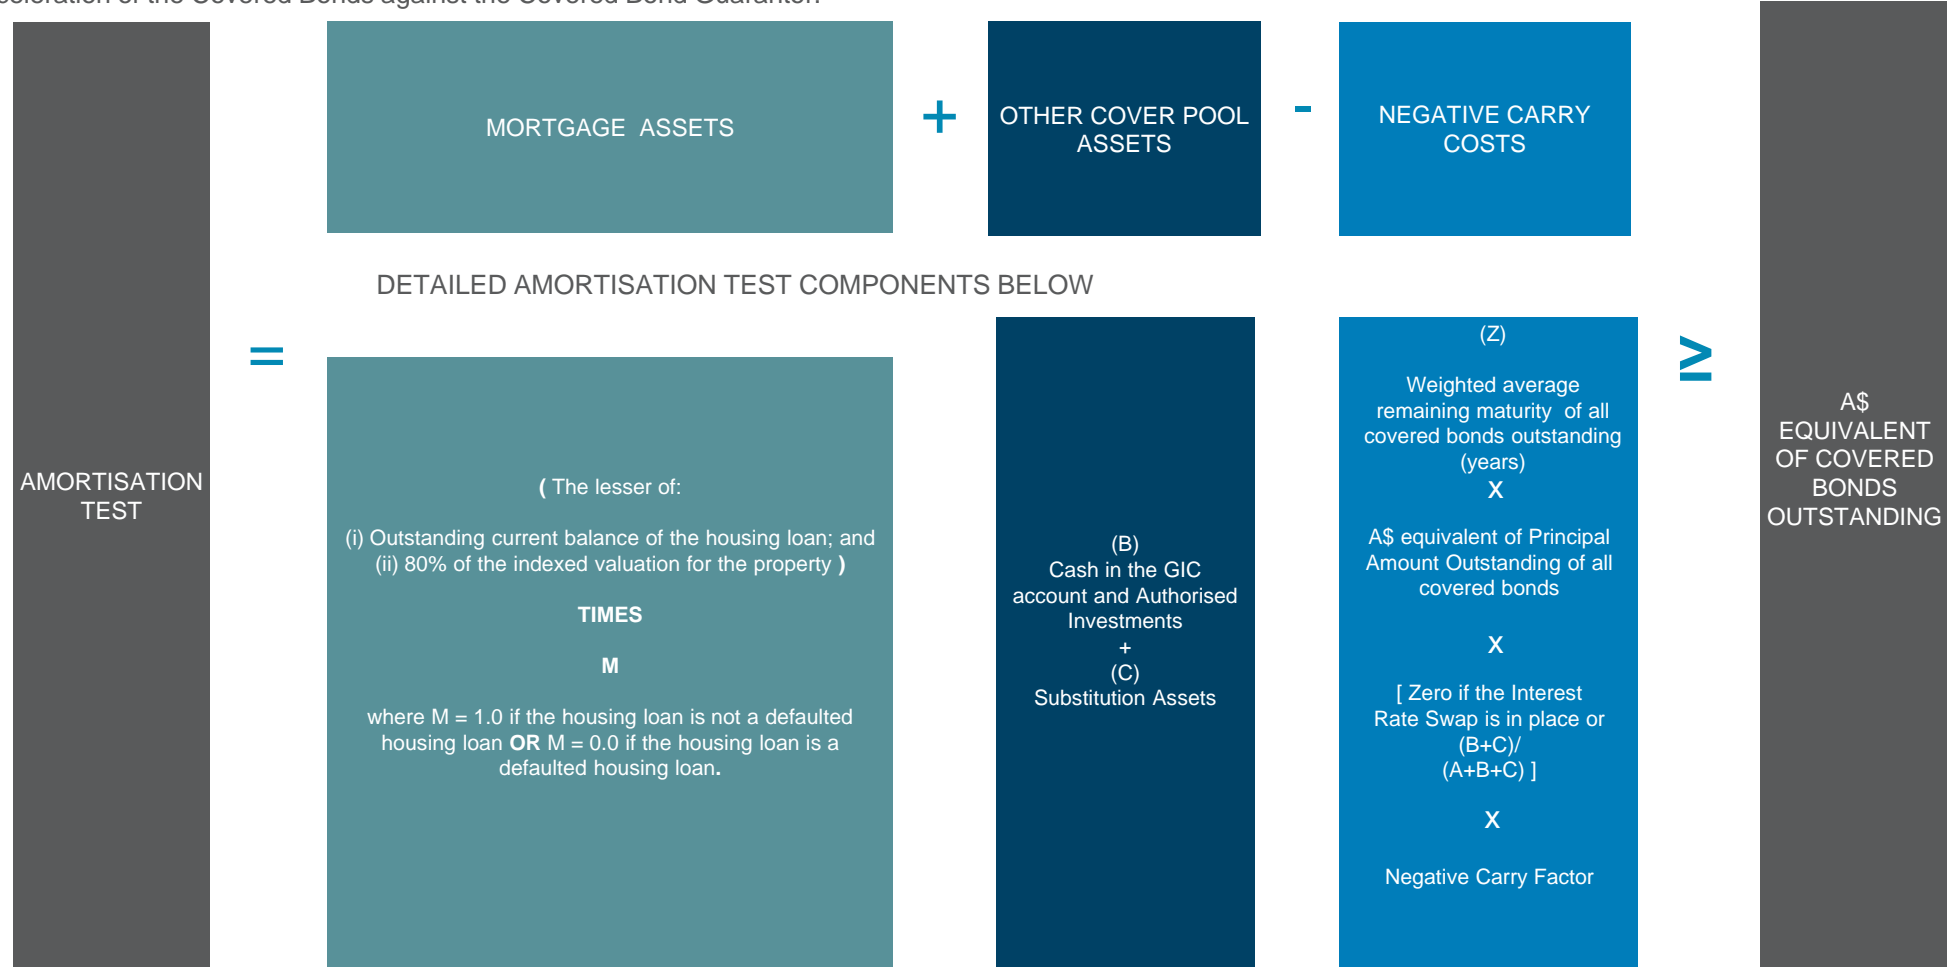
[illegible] of the Covered Bonds against the Covered Bond Guarantor.

AMORTISATION TEST

=

MORTGAGE ASSETS

+

OTHER COVER POOL ASSETS

-

NEGATIVE CARRY COSTS

DETAILED AMORTISATION TEST COMPONENTS BELOW

( The lesser of:

(i) Outstanding current balance of the housing loan; and (ii) 80% of the indexed valuation for the property )

TIMES

M

where M = 1.0 if the housing loan is not a defaulted housing loan **OR** M = 0.0 if the housing loan is a defaulted housing loan.

(B)
Cash in the GIC account and Authorised Investments
+
(C)
Substitution Assets

(Z)

Weighted average remaining maturity of all covered bonds outstanding (years)
X

A$ equivalent of Principal Amount Outstanding of all covered bonds

X

[ Zero if the Interest Rate Swap is in place or (B+C)/ (A+B+C) ]

X

Negative Carry Factor

≥

A$ EQUIVALENT OF COVERED BONDS OUTSTANDING